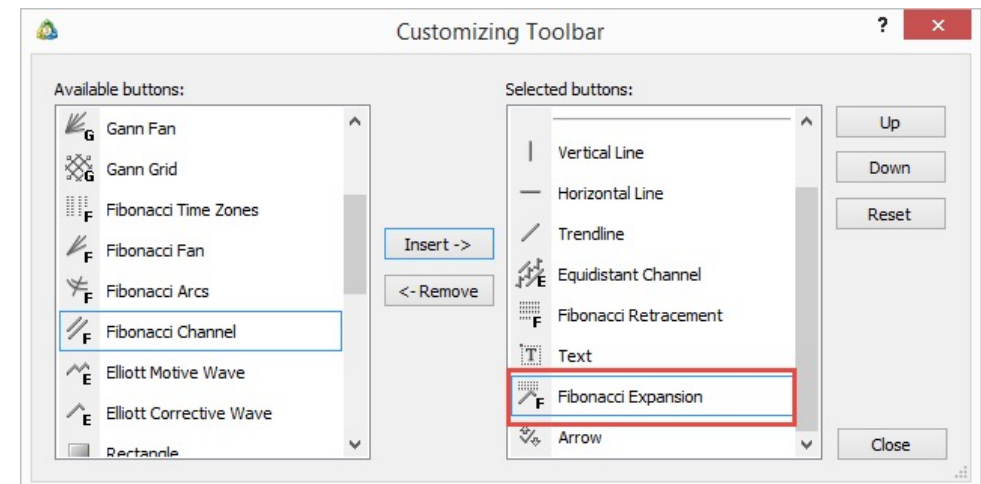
Customizing Toolbar

?

Available buttons:

Gann Fan
Gann Grid
Fibonacci Time Zones
Fibonacci Fan
Fibonacci Arcs
Fibonacci Channel
Elliott Motive Wave
Elliott Corrective Wave
Rectangle

Insert ->
<- Remove

Selected buttons:

Vertical Line
Horizontal Line
Trendline
Equidistant Channel
Fibonacci Retracement
Text
Fibonacci Expansion
Arrow

Up
Down
Reset
Close